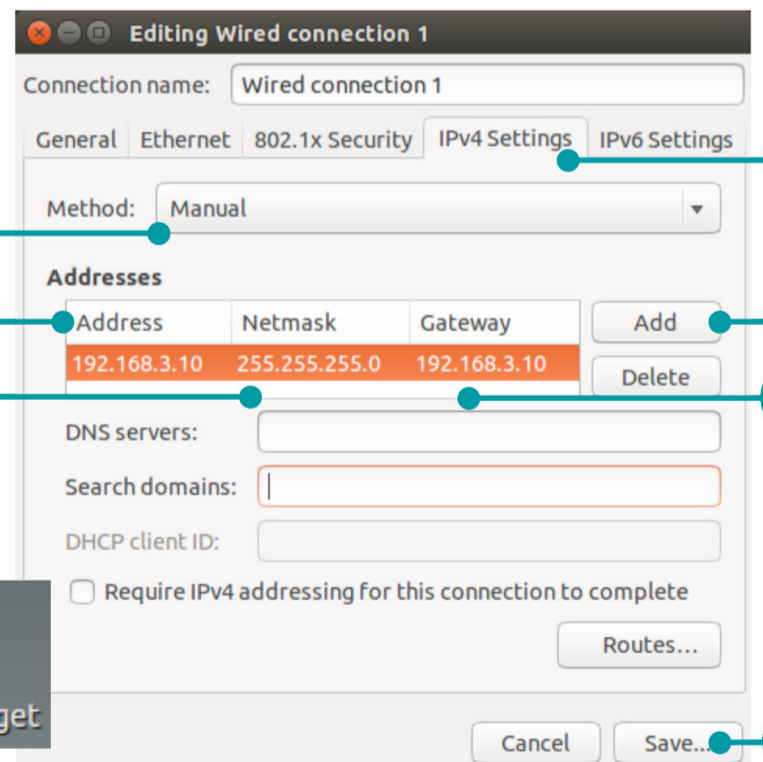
Editing Wired connection 1

Connection name: Wired connection 1

General | Ethernet | 802.1x Security | IPv4 Settings | IPv6 Settings

Method: Manual

Addresses

| Address | Netmask | Gateway |
|---|---|---|
| 192.168.3.10 | 255.255.255.0 | 192.168.3.10 |

Add

Delete

DNS servers:

Search domains:

DHCP client ID:

Require IPv4 addressing for this connection to complete

Routes...

get

Cancel

Save...